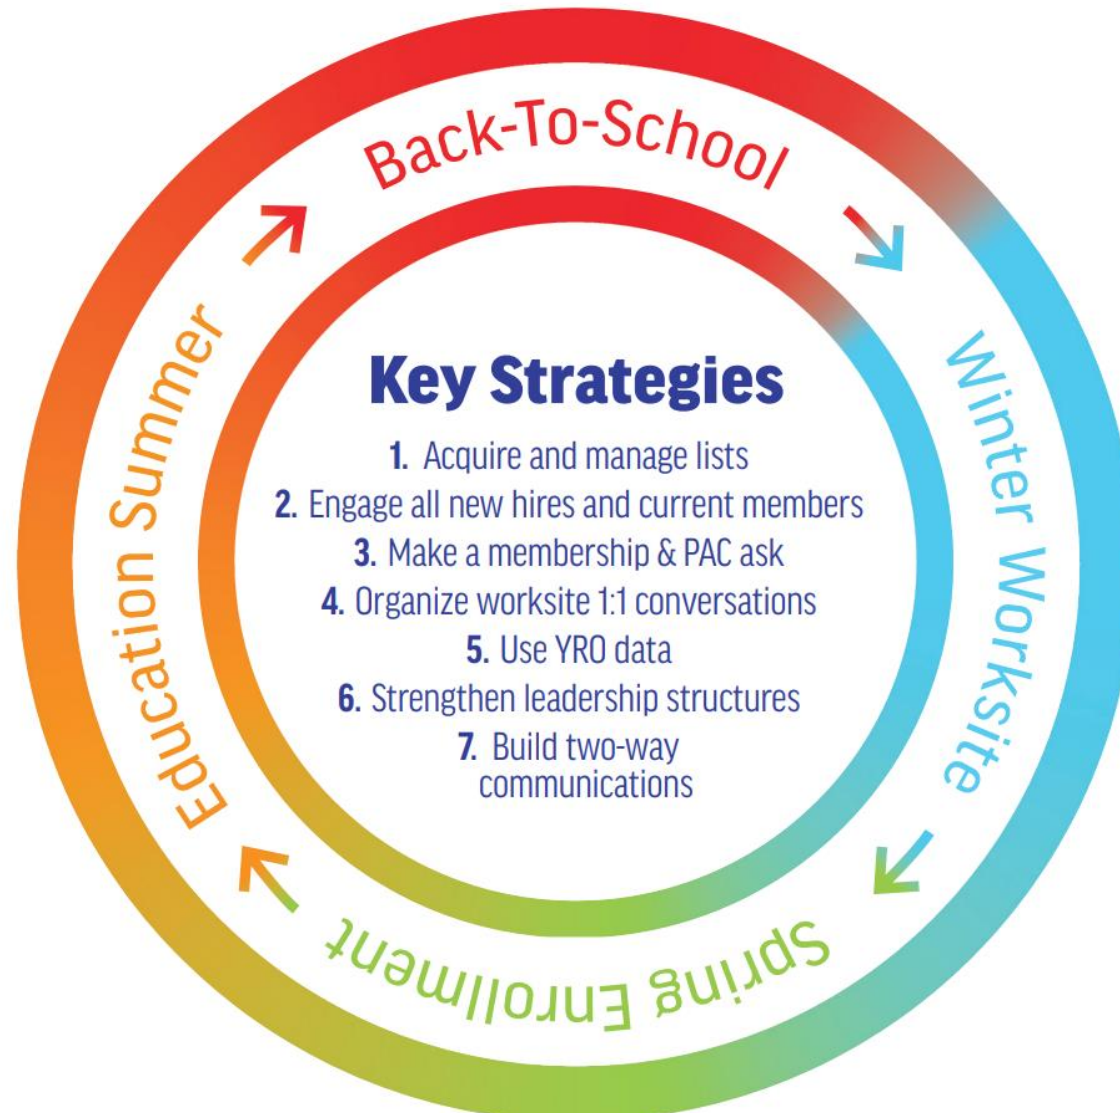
Back-To-School

Winter Worksite

Spring Enrollment

Education Summer

Key Strategies

1. Acquire and manage lists
2. Engage all new hires and current members
3. Make a membership & PAC ask
4. Organize worksite 1:1 conversations
5. Use YRO data
6. Strengthen leadership structures
7. Build two-way communications